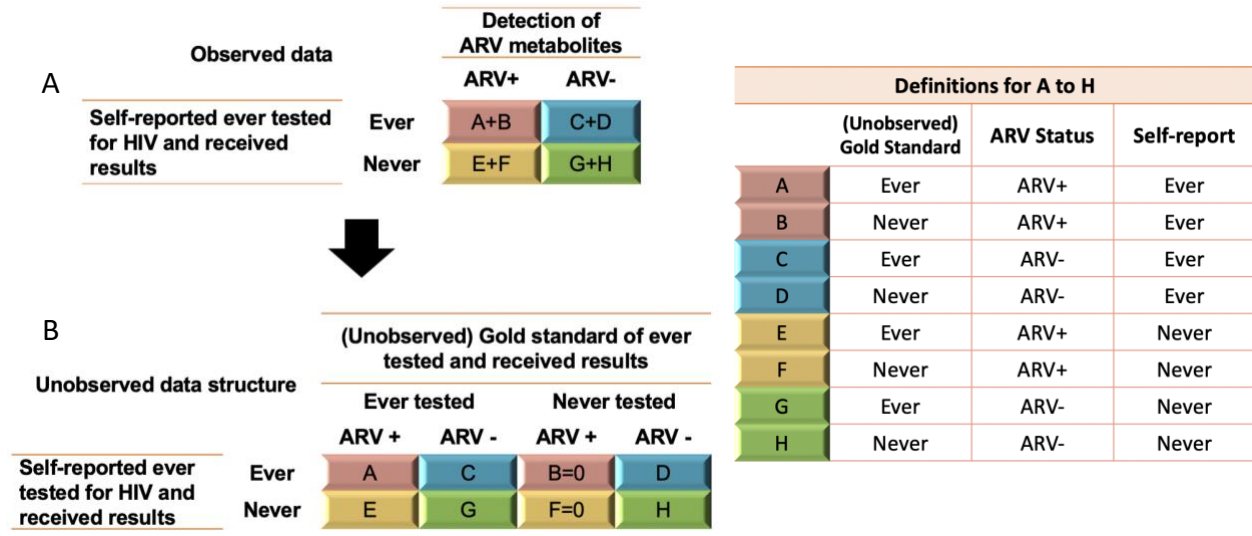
A

Observed data

| | | Detection of ARV metabolites | |
|---|---|---|---|
| | | ARV+ | ARV- |
| Self-reported ever tested for HIV and received results | Ever | A+B | C+D |
| | Never | E+F | G+H |

B

Unobserved data structure

| | | (Unobserved) Gold standard of ever tested and received results | | | |
|---|---|---|---|---|---|
| | | Ever tested | | Never tested | |
| | | ARV + | ARV - | ARV + | ARV - |
| Self-reported ever tested for HIV and received results | Ever | A | C | B=0 | D |
| | Never | E | G | F=0 | H |

Definitions for A to H

| | (Unobserved) Gold Standard | ARV Status | Self-report |
|---|---|---|---|
| A | Ever | ARV+ | Ever |
| B | Never | ARV+ | Ever |
| C | Ever | ARV- | Ever |
| D | Never | ARV- | Ever |
| E | Ever | ARV+ | Never |
| F | Never | ARV+ | Never |
| G | Ever | ARV- | Never |
| H | Never | ARV- | Never |